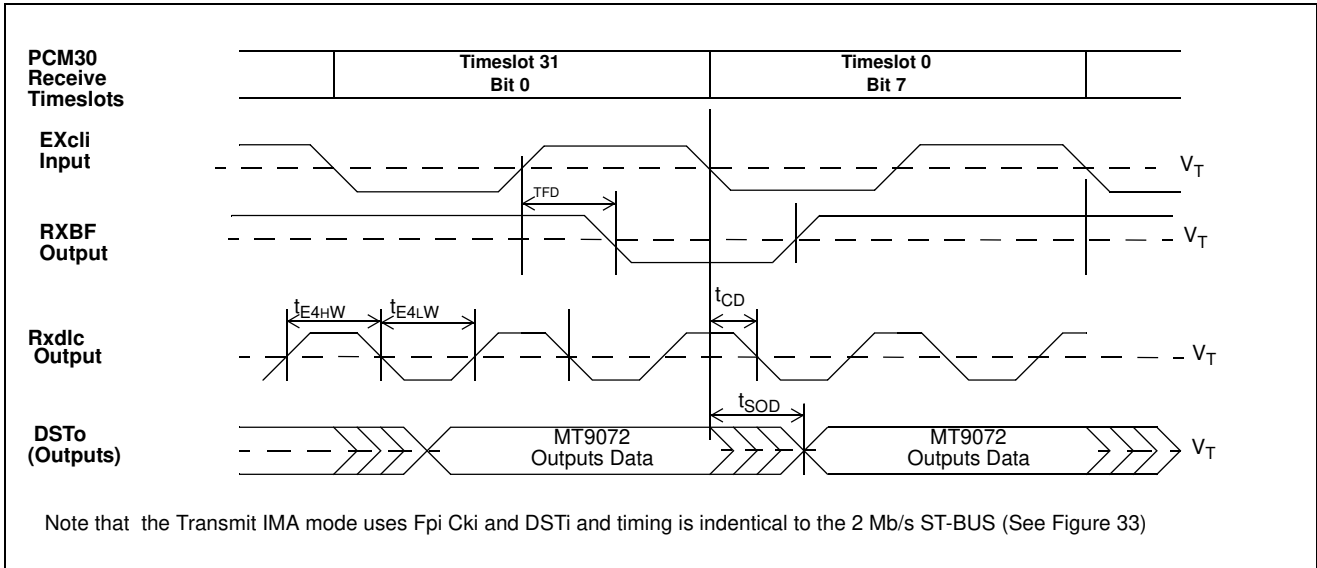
PCM30 Receive Timeslots

Timeslot 31
Bit 0

Timeslot 0
Bit 7

EXcli Input

$V_T$

TFD

RXBF Output

$V_T$

$t_{E4HW}$

$t_{E4LW}$

$t_{CD}$

Rxdlc Output

$V_T$

$t_{SOD}$

DSTo (Outputs)

MT9072
Outputs Data

MT9072
Outputs Data

$V_T$

Note that the Transmit IMA mode uses Fpi Cki and DSTi and timing is indentical to the 2 Mb/s ST-BUS (See Figure 33)